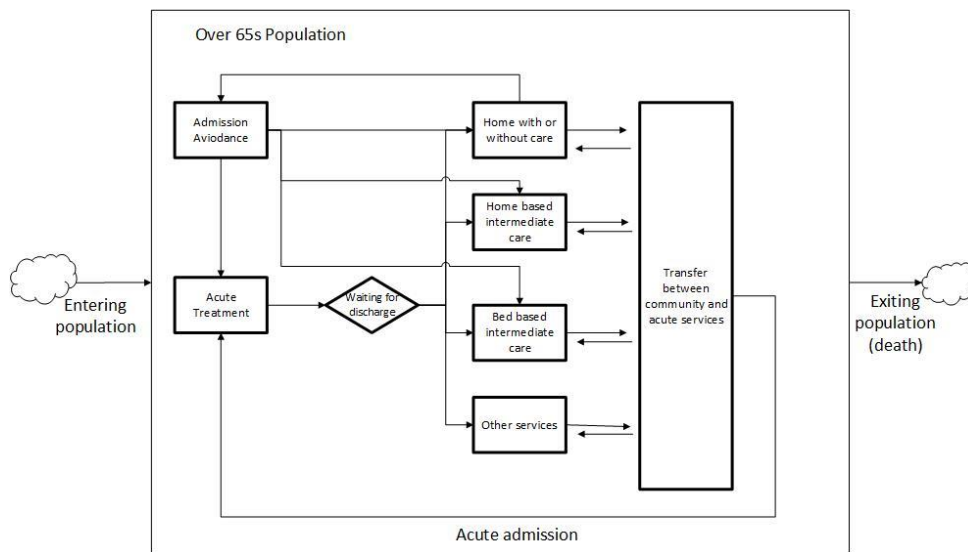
Over 65s Population

Admission Aviodance

Home with or without care

Home based intermediate care

Transfer between community and acute services

Entering population

Acute Treatment

Waiting for discharge

Bed based intermediate care

Exiting population (death)

Other services

Acute admission